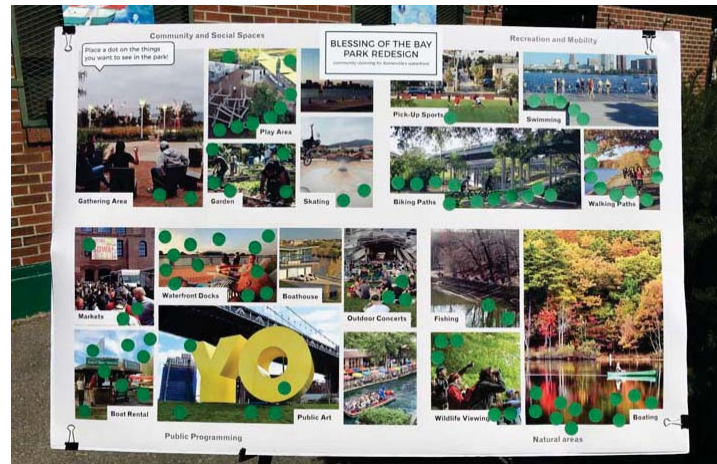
BLESSING OF THE BAY PARK REDESIGN

community visioning for Somerville's waterfront

Community and Social Spaces

Place a dot on the things you want to see in the park!

Gathering Area

Play Area

Garden

Skating

Recreation and Mobility

Pick-Up Sports

Swimming

Biking Paths

Walking Paths

Markets

Waterfront Docks

Boathouse

Outdoor Concerts

Boat Rental

Public Art

Public Programming

Fishing

Wildlife Viewing

Boating

Natural areas